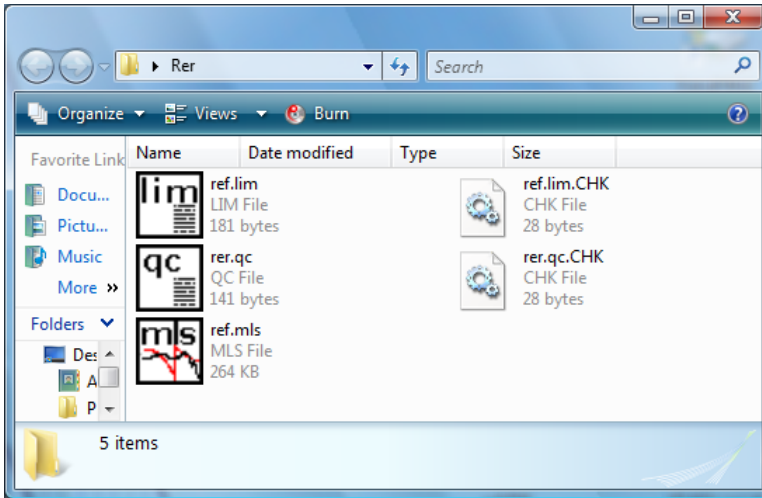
Rer

Search

Organize Views Burn

Favorite Link

Docu...

Pictu...

Music

More »

Folders

Des

A

P

Name | Date modified | Type | Size

lim

ref.lim
LIM File
181 bytes

ref.lim.CHK
CHK File
28 bytes

qc

rer.qc
QC File
141 bytes

rer.qc.CHK
CHK File
28 bytes

mls

ref.mls
MLS File
264 KB

5 items